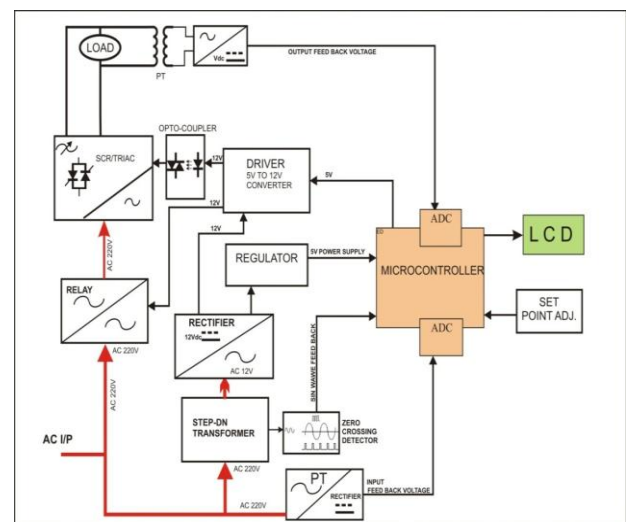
LOAD

PT

Vdc

OUTPUT FEED BACK VOLTAGE

OPTO-COUPLER

SCR/TRIAC

12V

DRIVER
5V TO 12V
CONVERTER

5V

12V

12V

ADC

L C D

AC 220V

REGULATOR

5V POWER SUPPLY

MICROCONTROLLER

RELAY

SET
POINT ADJ.

RECTIFIER

12Vdc

AC 12V

SIN WAWE FEED BACK

ADC

AC 220V

AC 220V

STEP-DN
TRANSFORMER

ZERO
CROSSING
DETECTOR

AC I/P

AC 220V

PT

RECTIFIER

AC 220V

INPUT
FEED BACK VOLTAGE